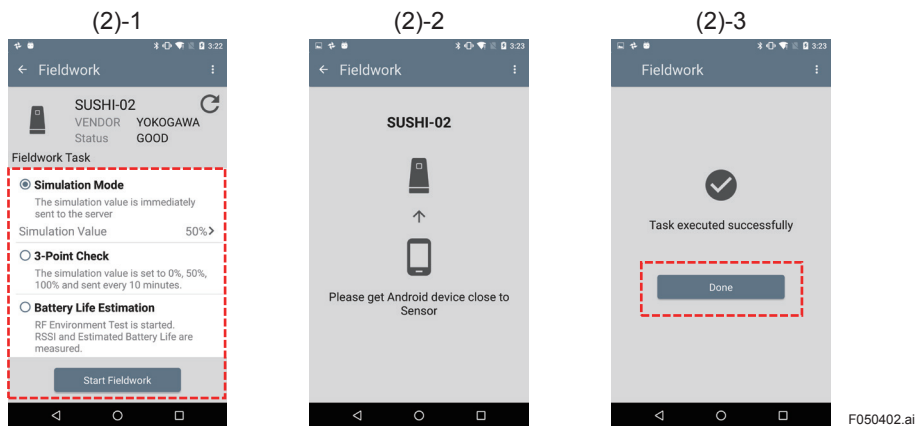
(2)-1

3:22

Fieldwork

SUSHI-02
VENDOR YOKOGAWA
Status GOOD

Fieldwork Task

Simulation Mode
The simulation value is immediately sent to the server

Simulation Value 50%

3-Point Check
The simulation value is set to 0%, 50%, 100% and sent every 10 minutes.

Battery Life Estimation
RF Environment Test is started. RSSI and Estimated Battery Life are measured.

Start Fieldwork

(2)-2

3:23

Fieldwork

SUSHI-02

Please get Android device close to Sensor

(2)-3

3:23

Fieldwork

Task executed successfully

Done

F050402.ai